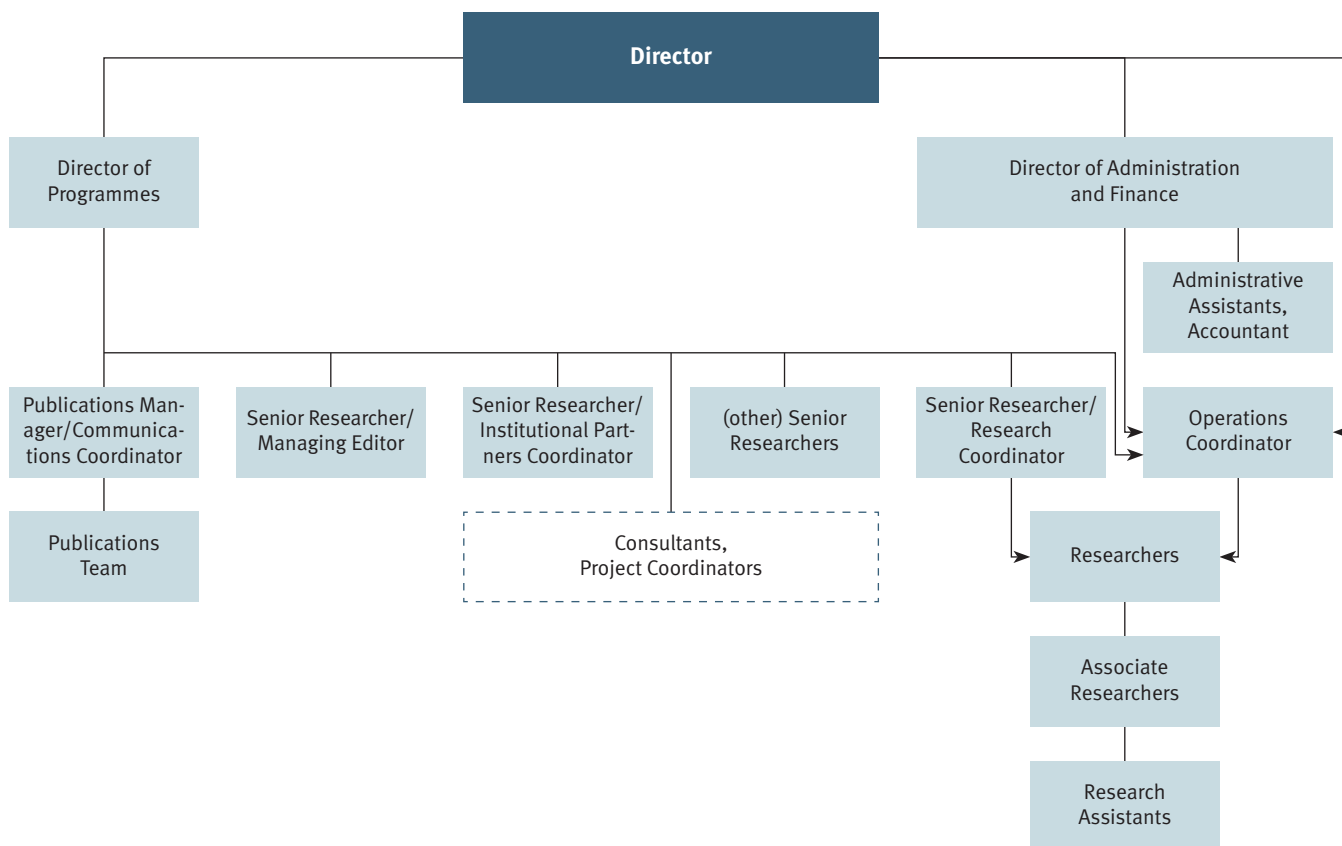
Director

Director of Programmes

Director of Administration and Finance

Administrative Assistants, Accountant

Publications Manager/Communications Coordinator

Senior Researcher/ Managing Editor

Senior Researcher/ Institutional Partners Coordinator

(other) Senior Researchers

Senior Researcher/ Research Coordinator

Operations Coordinator

Publications Team

Consultants, Project Coordinators

Researchers

Associate Researchers

Research Assistants